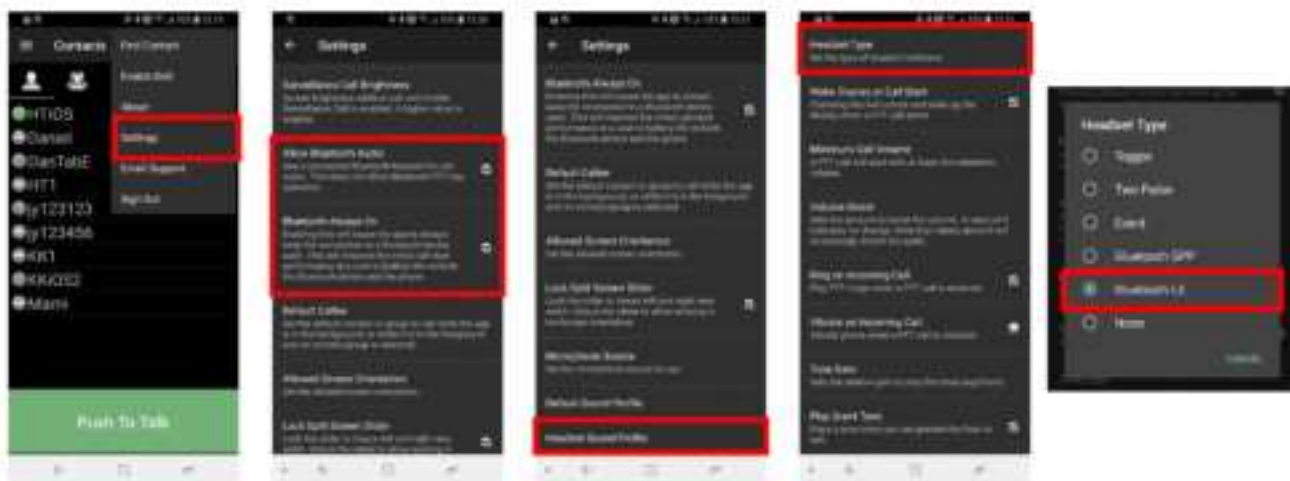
Contacts
Find Contact
Invite Add
About
Settings
Email Support
Sign Out
HTiOS
Daniel
DanTabE
HT1
jy123123
jy123456
KK1
KK2022
Mami
Push To Talk

Settings
Surveillance Call Brightness
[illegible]
Allow Bluetooth Audio
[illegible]
Bluetooth Always On
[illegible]
Default Callee
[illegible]
Allowed Screen Orientation
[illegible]
Lock Split Screen Slider
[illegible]

Settings
Bluetooth Always On
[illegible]
Default Callee
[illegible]
Allowed Screen Orientation
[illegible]
Lock Split Screen Slider
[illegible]
Microphone Source
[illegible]
Default Sound Profile
Headset Sound Profile

Headset Type
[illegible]
Wake Screen on Call Start
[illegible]
Minimum Call Volume
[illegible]
Volume Boost
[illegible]
Ring on Incoming Call
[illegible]
Vibrate on Incoming Call
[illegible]
Tone Gain
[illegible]
Play Grant Tone
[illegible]

Headset Type
Toggle
Two Pulse
Event
Bluetooth SPP
Bluetooth LE
None
Cancel